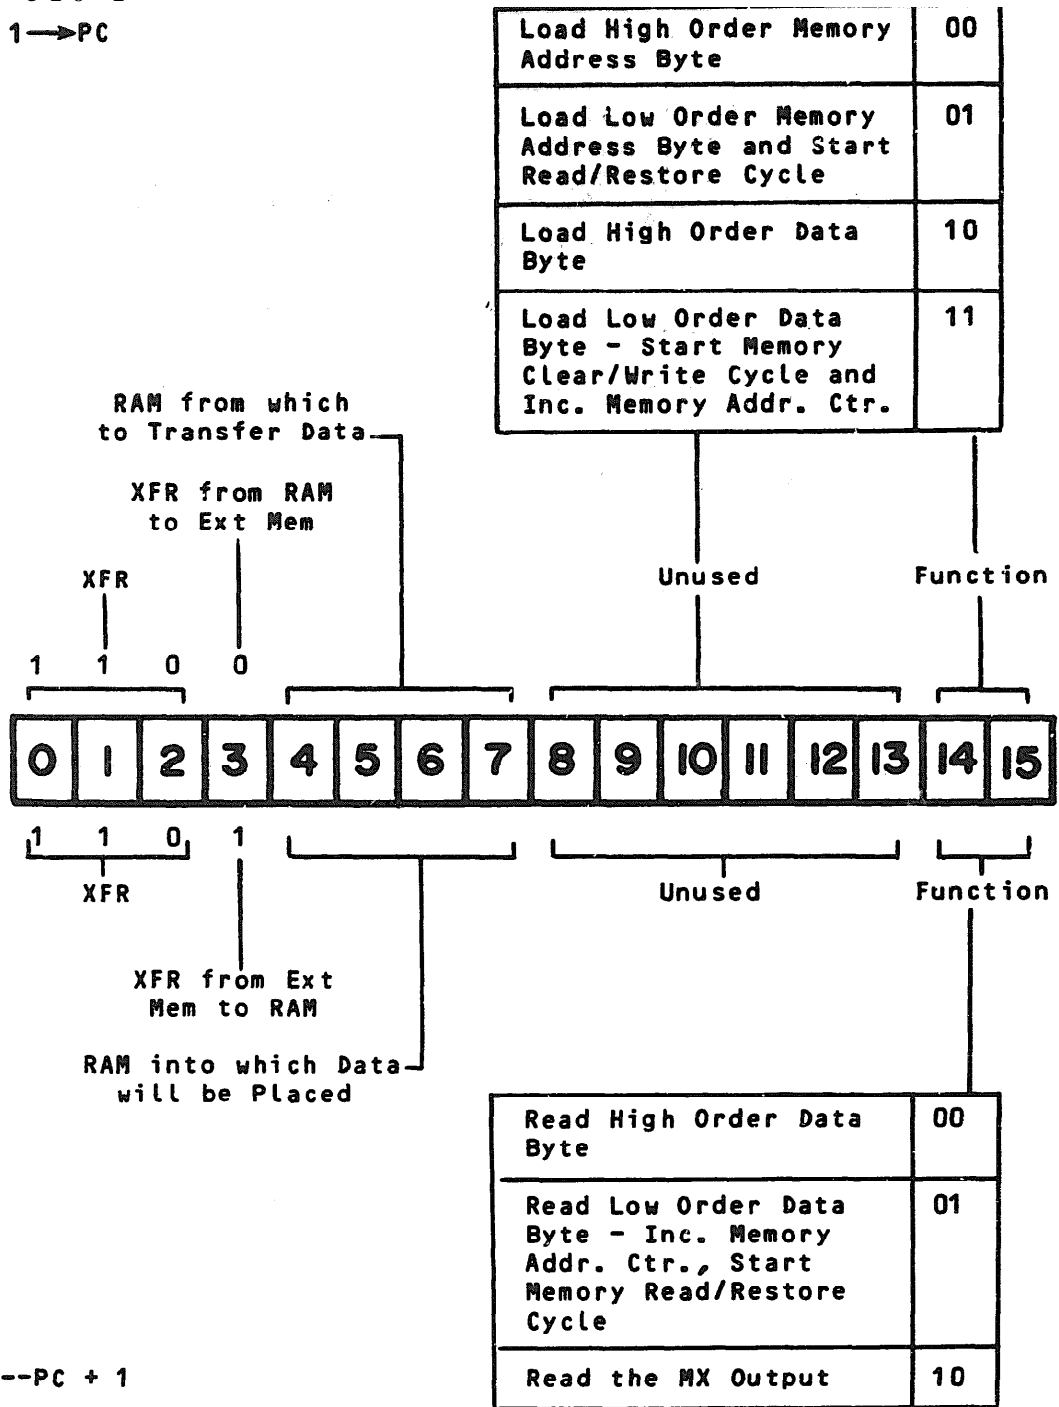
1→PC

| Load High Order Memory Address Byte | 00 |
|---|---|
| Load Low Order Memory Address Byte and Start Read/Restore Cycle | 01 |
| Load High Order Data Byte | 10 |
| Load Low Order Data Byte - Start Memory Clear/Write Cycle and Inc. Memory Addr. Ctr. | 11 |

RAM from which to Transfer Data

XFR from RAM to Ext Mem

XFR

Unused

Function

1 1 0 0

0 1 2 3 4 5 6 7 8 9 10 11 12 13 14 15

1 1 0 1

XFR

Unused

Function

XFR from Ext Mem to RAM

RAM into which Data will be Placed

| Read High Order Data Byte | 00 |
|---|---|
| Read Low Order Data Byte - Inc. Memory Addr. Ctr., Start Memory Read/Restore Cycle | 01 |
| Read the MX Output | 10 |

--PC + 1